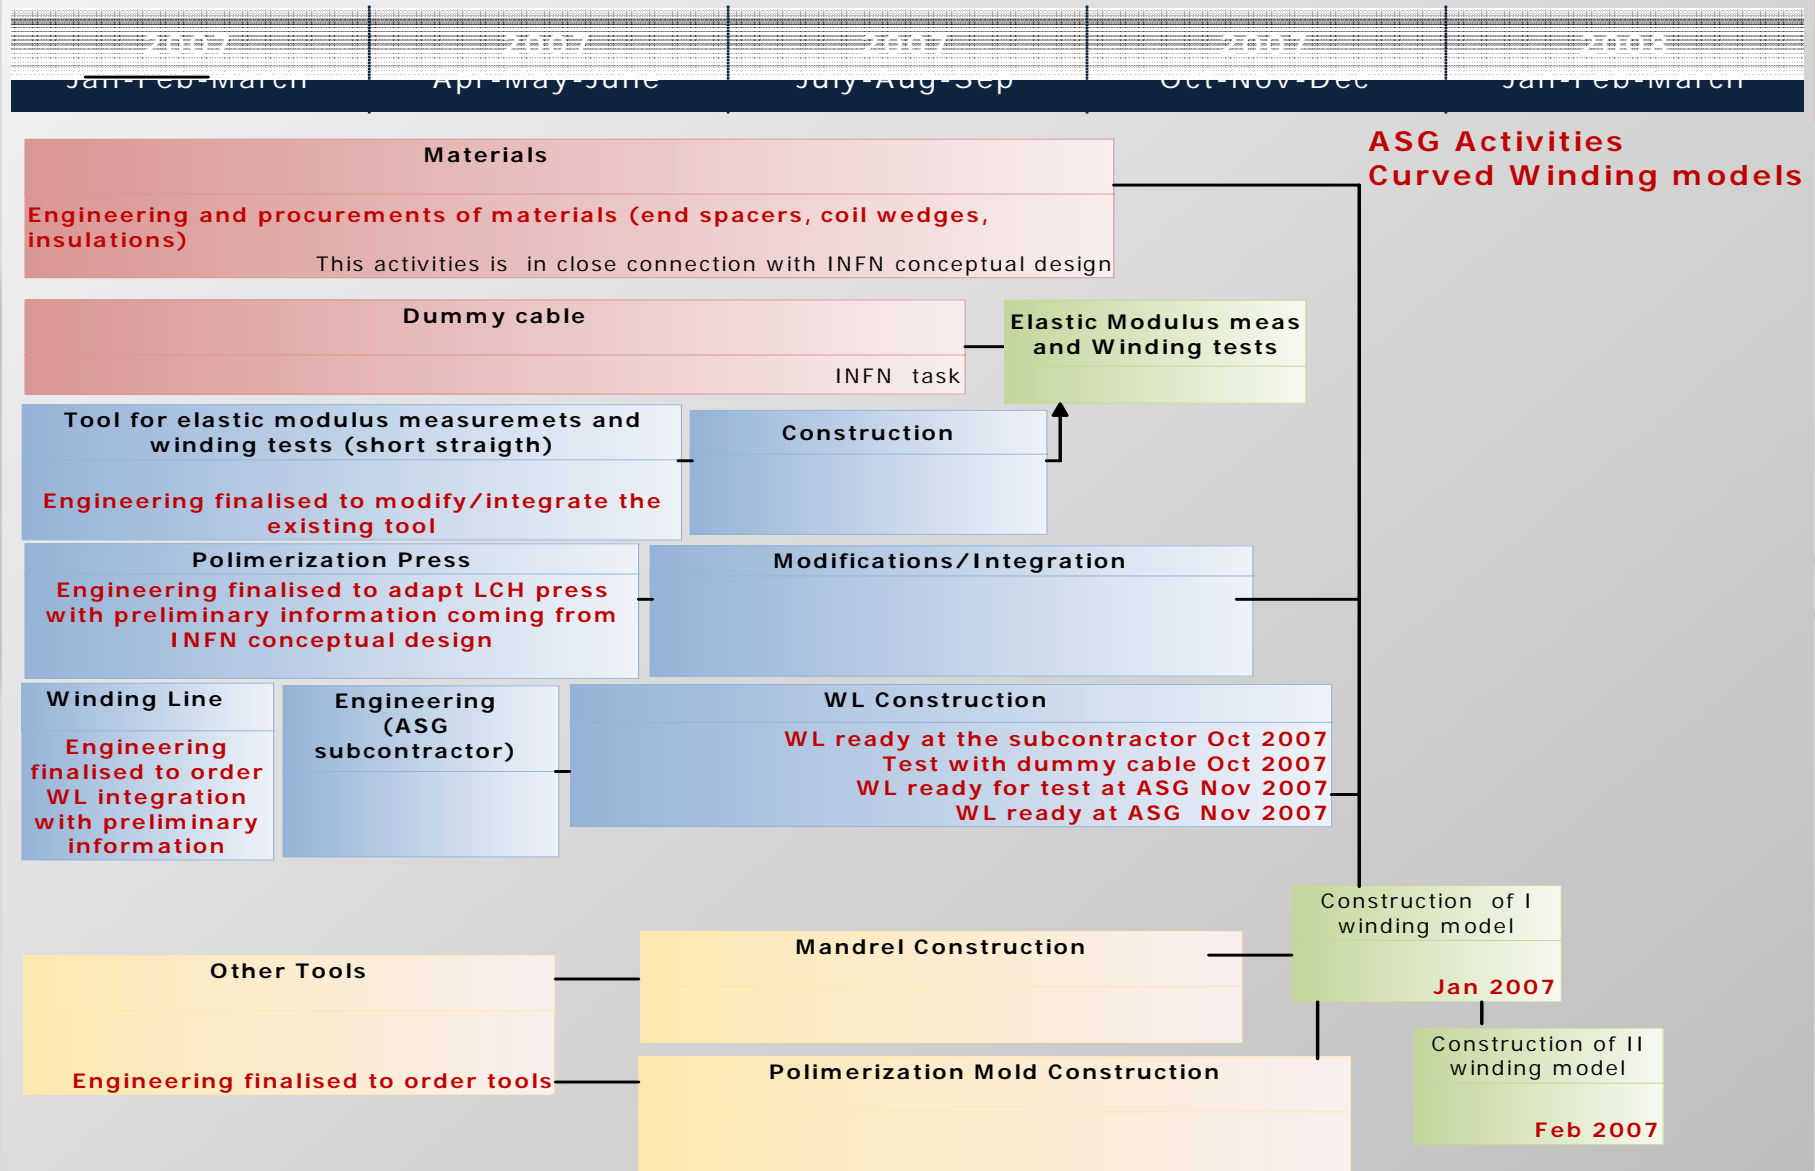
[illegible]
Jan-Feb-March

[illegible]
Apr-May-June

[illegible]
July-Aug-Sep

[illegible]
Oct-Nov-Dec

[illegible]
Jan-Feb-March

ASG Activities
Curved Winding models

Materials

Engineering and procurements of materials (end spacers, coil wedges, insulations)

This activities is in close connection with INFN conceptual design

Dummy cable

INFN task

Elastic Modulus meas and Winding tests

Tool for elastic modulus measuremets and winding tests (short straigth)

Engineering finalised to modify/integrate the existing tool

Construction

Polimerization Press

Engineering finalised to adapt LCH press with preliminary information coming from INFN conceptual design

Modifications/Integration

Winding Line

Engineering finalised to order WL integration with preliminary information

Engineering (ASG subcontractor)

WL Construction

WL ready at the subcontractor Oct 2007
Test with dummy cable Oct 2007
WL ready for test at ASG Nov 2007
WL ready at ASG Nov 2007

Construction of I winding model

Jan 2007

Other Tools

Engineering finalised to order tools

Mandrel Construction

Polimerization Mold Construction

Construction of II winding model

Feb 2007